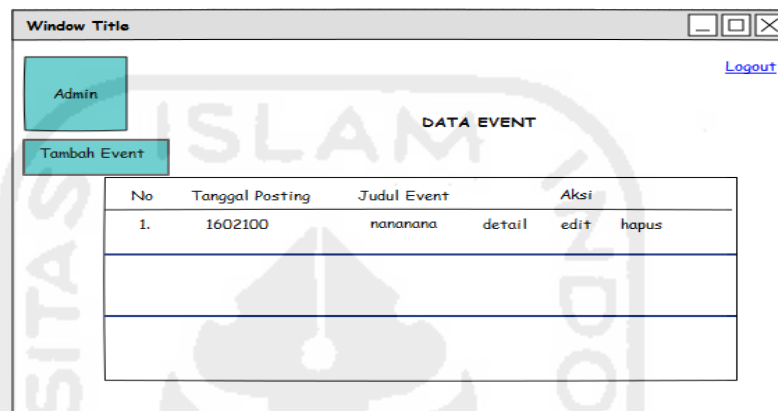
Window Title

Admin

Logout

DATA EVENT

Tambah Event

| No | Tanggal Posting | Judul Event | | Aksi | |
|---|---|---|---|---|---|
| 1. | 1602100 | nananana | detail | edit | hapus |
| | | | | | |
| | | | | | |

ISLAM INDONESIA